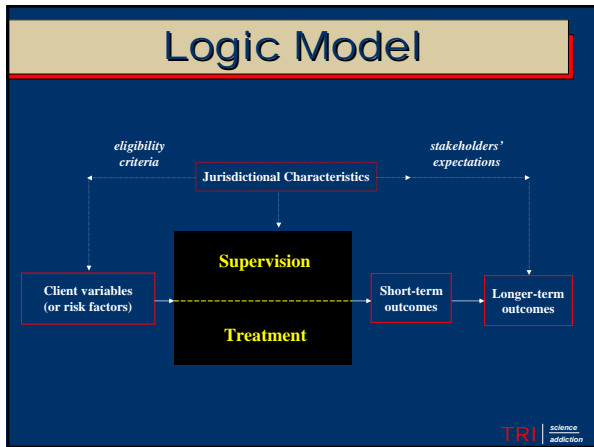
Logic Model

eligibility criteria

stakeholders' expectations

Jurisdictional Characteristics

Supervision

Treatment

Client variables (or risk factors)

Short-term outcomes

Longer-term outcomes

TRI science addiction